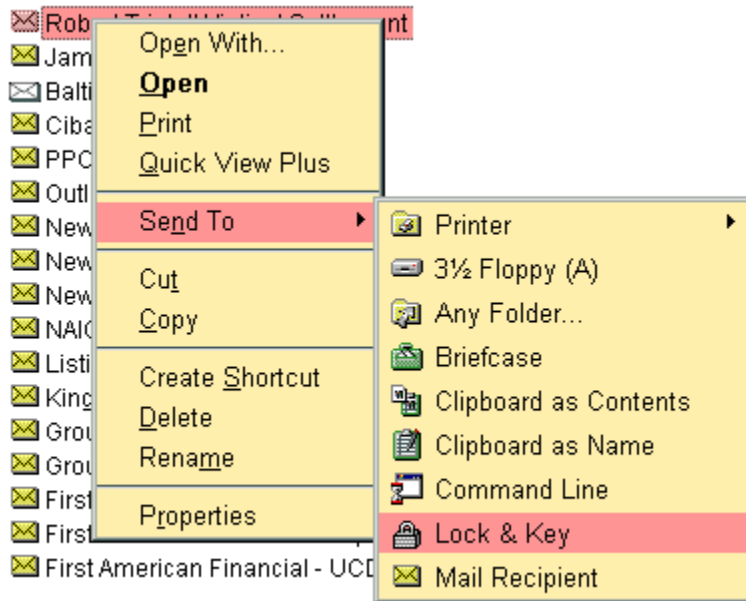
Rob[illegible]nt
Jam
Balti
Ciba
PPC
Outl
New
New
New
NAIC
Listi
King
Grou
Grou
First
First
First American Financial - UCD

Open With...
Open
Print
Quick View Plus
Send To
Cut
Copy
Create Shortcut
Delete
Rename
Properties

Printer
3½ Floppy (A)
Any Folder...
Briefcase
Clipboard as Contents
Clipboard as Name
Command Line
Lock & Key
Mail Recipient